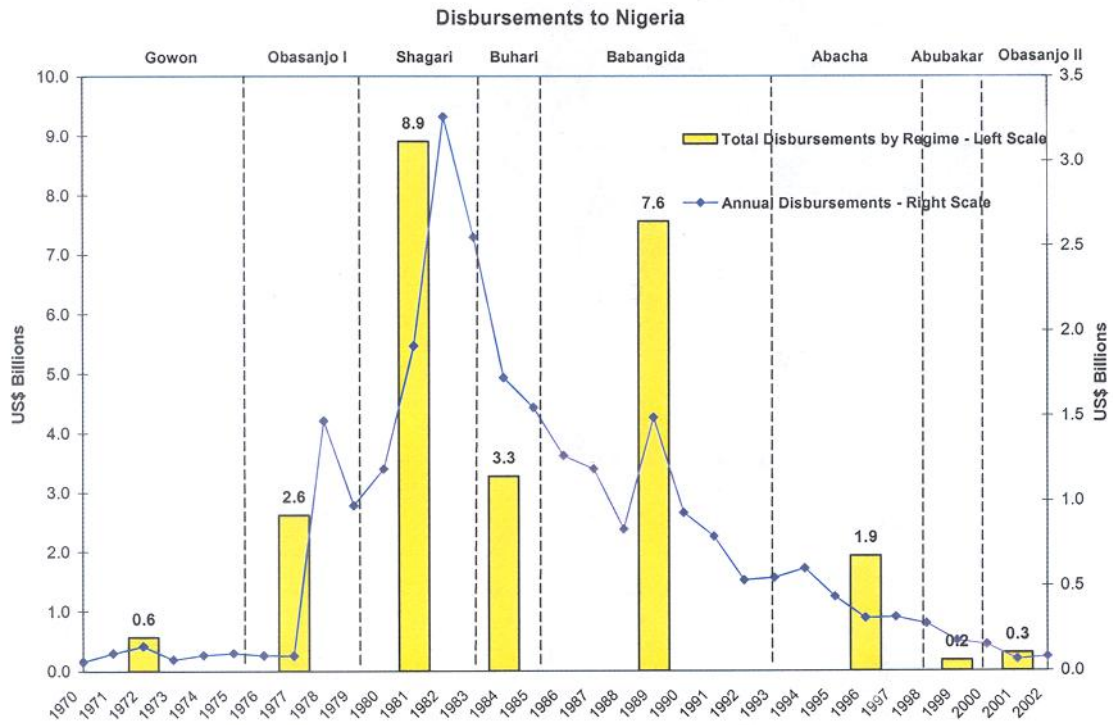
Disbursements to Nigeria

Gowon
Obasanjo I
Shagari
Buhari
Babangida
Abacha
Abubakar
Obasanjo II

Total Disbursements by Regime - Left Scale
Annual Disbursements - Right Scale

US$ Billions
US$ Billions

10.0
9.0
8.0
7.0
6.0
5.0
4.0
3.0
2.0
1.0
0.0

3.5
3.0
2.5
2.0
1.5
1.0
0.5
0.0

0.6
2.6
8.9
3.3
7.6
1.9
0.2
0.3

1970 1971 1972 1973 1974 1975 1976 1977 1978 1979 1980 1981 1982 1983 1984 1985 1986 1987 1988 1989 1990 1991 1992 1993 1994 1995 1996 1997 1998 1999 2000 2001 2002